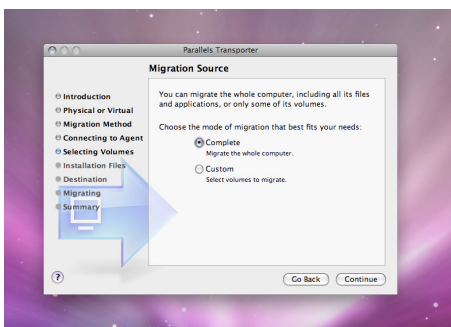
Parallels Transporter

Migration Source

Introduction
Physical or Virtual
Migration Method
Connecting to Agent
Selecting Volumes
Installation Files
Destination
Migrating
Summary

You can migrate the whole computer, including all its files and applications, or only some of its volumes.

Choose the mode of migration that best fits your needs:

Complete
Migrate the whole computer.

Custom
Select volumes to migrate.

?

Go Back
Continue